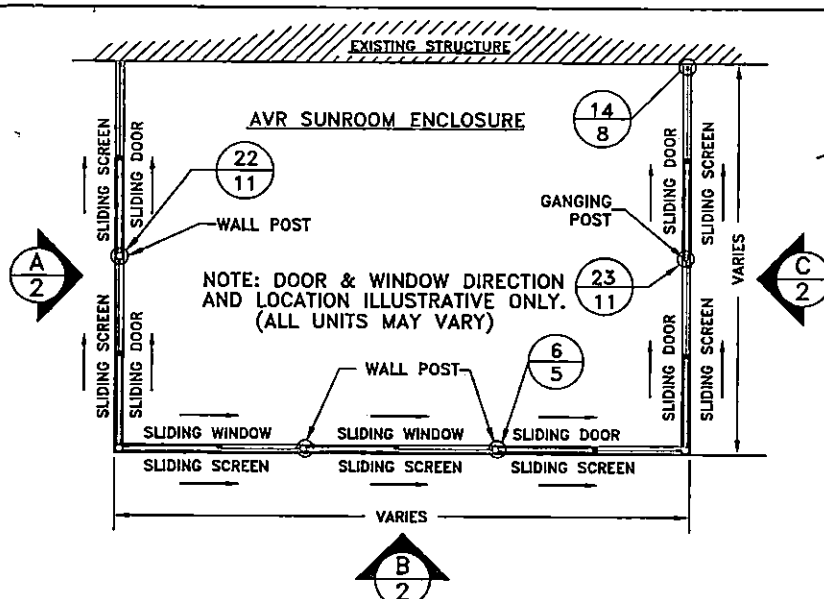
EXISTING STRUCTURE

AVR SUNROOM ENCLOSURE

$\frac{14}{8}$

$\frac{22}{11}$

SLIDING SCREEN

SLIDING DOOR

WALL POST

SLIDING DOOR

SLIDING SCREEN

GANGING POST

VARIES

$\frac{A}{2}$

NOTE: DOOR & WINDOW DIRECTION AND LOCATION ILLUSTRATIVE ONLY. (ALL UNITS MAY VARY)

$\frac{23}{11}$

$\frac{C}{2}$

SLIDING SCREEN

SLIDING DOOR

SLIDING DOOR

SLIDING SCREEN

WALL POST

$\frac{6}{5}$

SLIDING WINDOW

SLIDING WINDOW

SLIDING DOOR

SLIDING SCREEN

SLIDING SCREEN

SLIDING SCREEN

VARIES

$\frac{B}{2}$